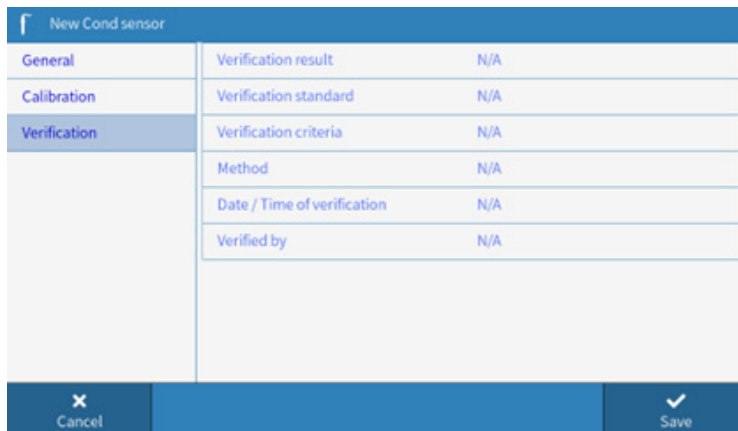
New Cond sensor

General
Calibration
Verification

| | |
|---|---|
| Verification result | N/A |
| Verification standard | N/A |
| Verification criteria | N/A |
| Method | N/A |
| Date / Time of verification | N/A |
| Verified by | N/A |

Cancel
Save